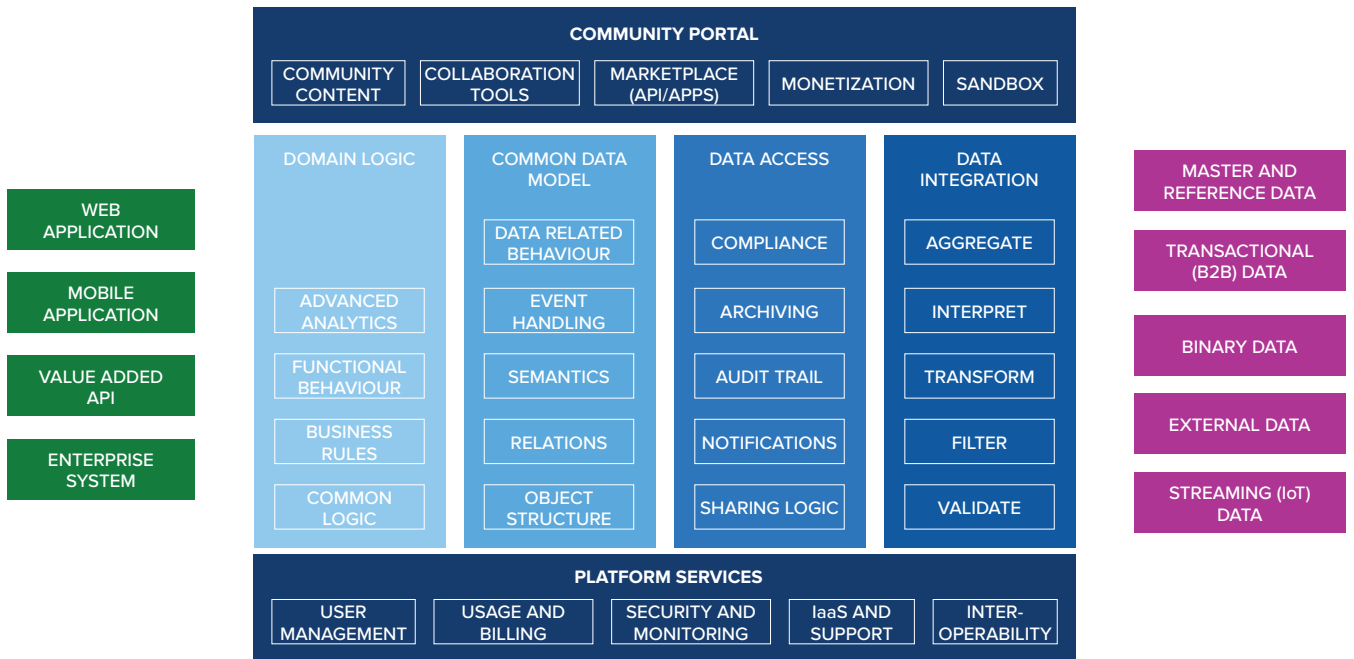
WEB APPLICATION

MOBILE APPLICATION

VALUE ADDED API

ENTERPRISE SYSTEM

COMMUNITY PORTAL

COMMUNITY CONTENT

COLLABORATION TOOLS

MARKETPLACE (API/APPS)

MONETIZATION

SANDBOX

DOMAIN LOGIC

ADVANCED ANALYTICS

FUNCTIONAL BEHAVIOUR

BUSINESS RULES

COMMON LOGIC

COMMON DATA MODEL

DATA RELATED BEHAVIOUR

EVENT HANDLING

SEMANTICS

RELATIONS

OBJECT STRUCTURE

DATA ACCESS

COMPLIANCE

ARCHIVING

AUDIT TRAIL

NOTIFICATIONS

SHARING LOGIC

DATA INTEGRATION

AGGREGATE

INTERPRET

TRANSFORM

FILTER

VALIDATE

PLATFORM SERVICES

USER MANAGEMENT

USAGE AND BILLING

SECURITY AND MONITORING

IaaS AND SUPPORT

INTER-OPERABILITY

MASTER AND REFERENCE DATA

TRANSACTIONAL (B2B) DATA

BINARY DATA

EXTERNAL DATA

STREAMING (IoT) DATA